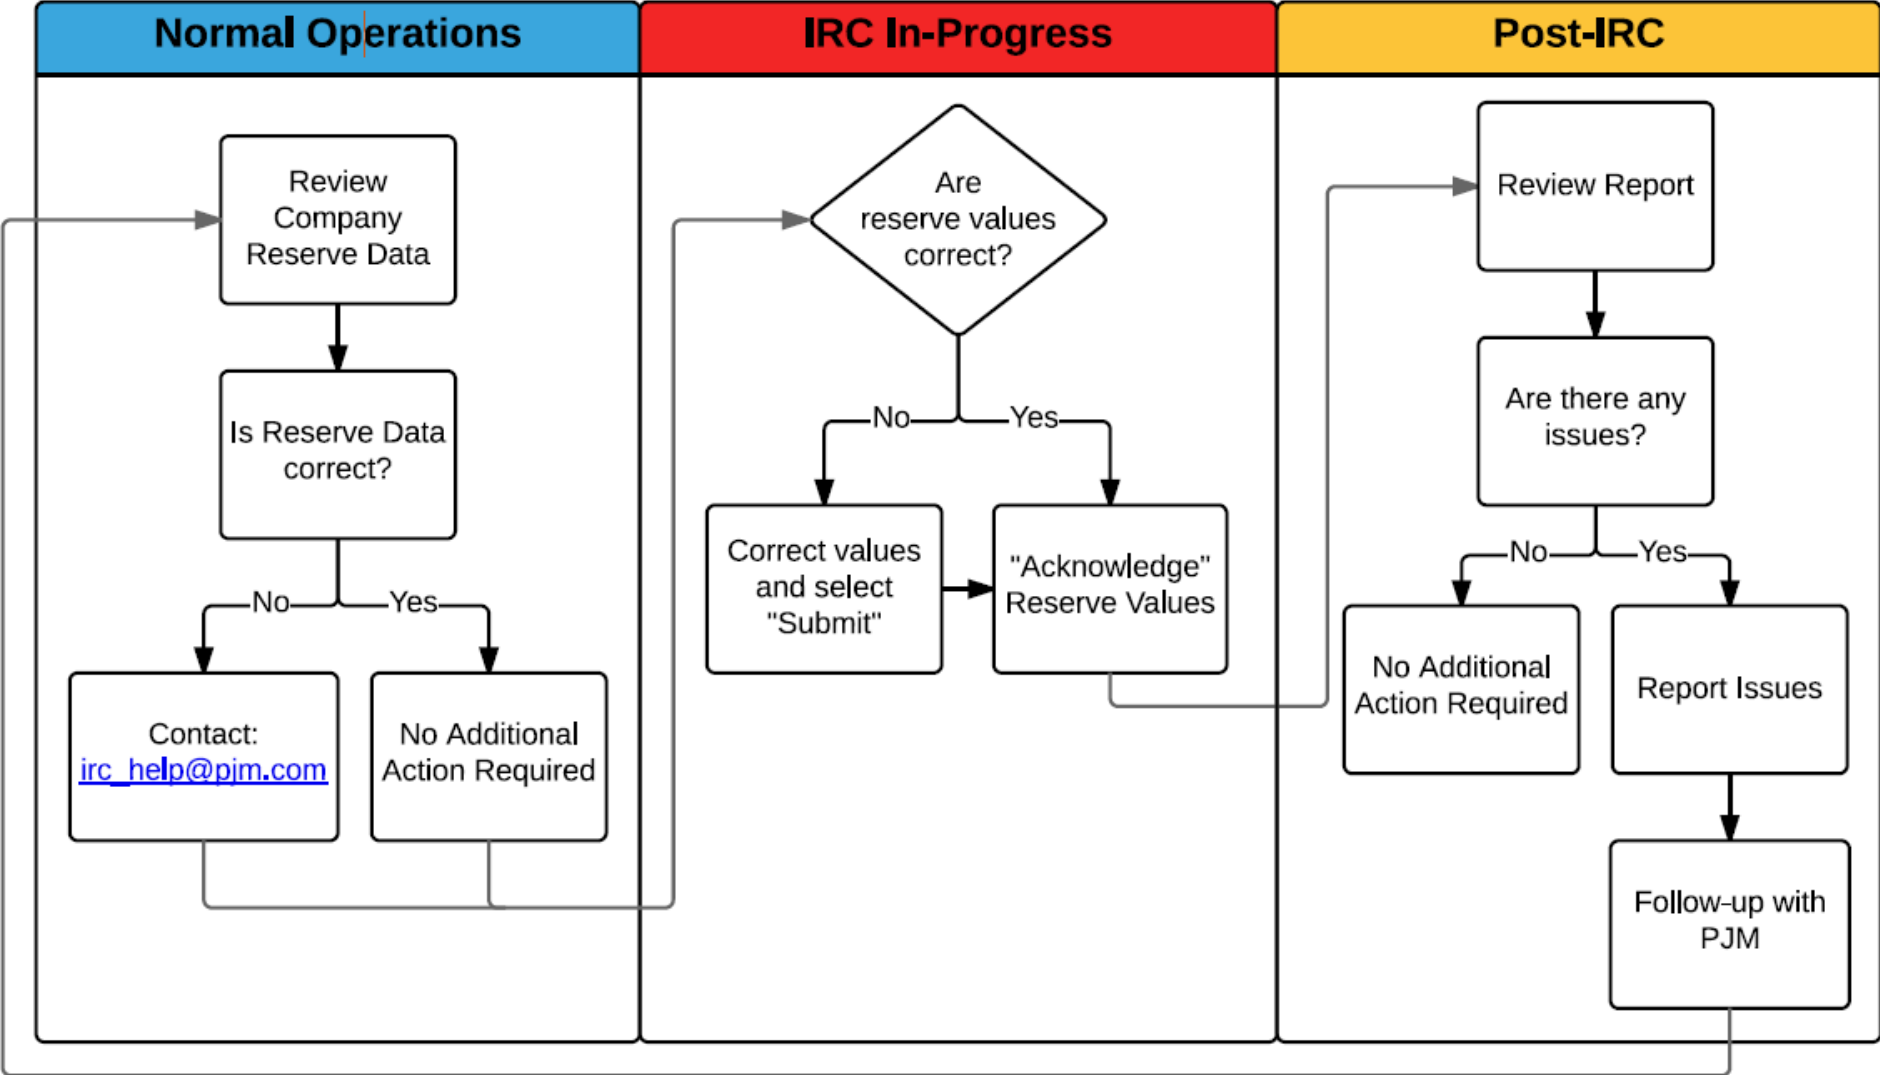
Normal Operations

Review Company Reserve Data

Is Reserve Data correct?

No

Yes

Contact: irc_help@pjm.com

No Additional Action Required

IRC In-Progress

Are reserve values correct?

No

Yes

Correct values and select "Submit"

"Acknowledge" Reserve Values

Post-IRC

Review Report

Are there any issues?

No

Yes

No Additional Action Required

Report Issues

Follow-up with PJM